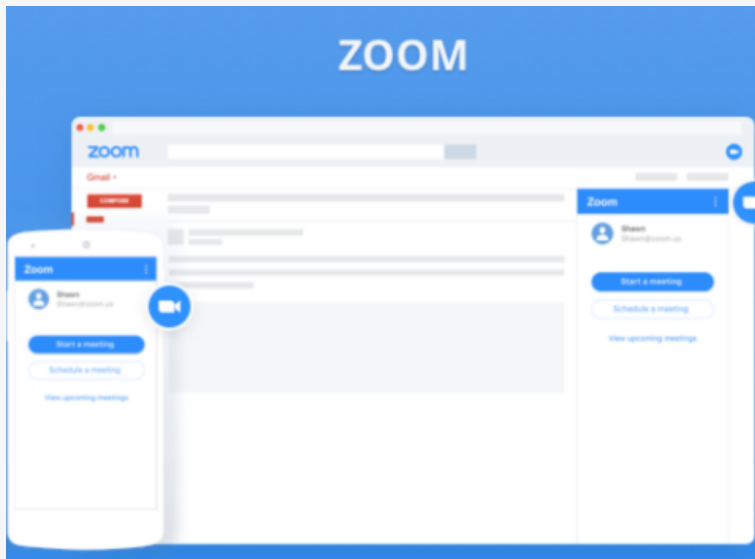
ZOOM

zoom

Gmail

COMPOSE

Zoom

Shawn
Shawn@zoom.us

Start a meeting

Schedule a meeting

View upcoming meetings

Zoom

Shawn
Shawn@zoom.us

Start a meeting

Schedule a meeting

View upcoming meetings